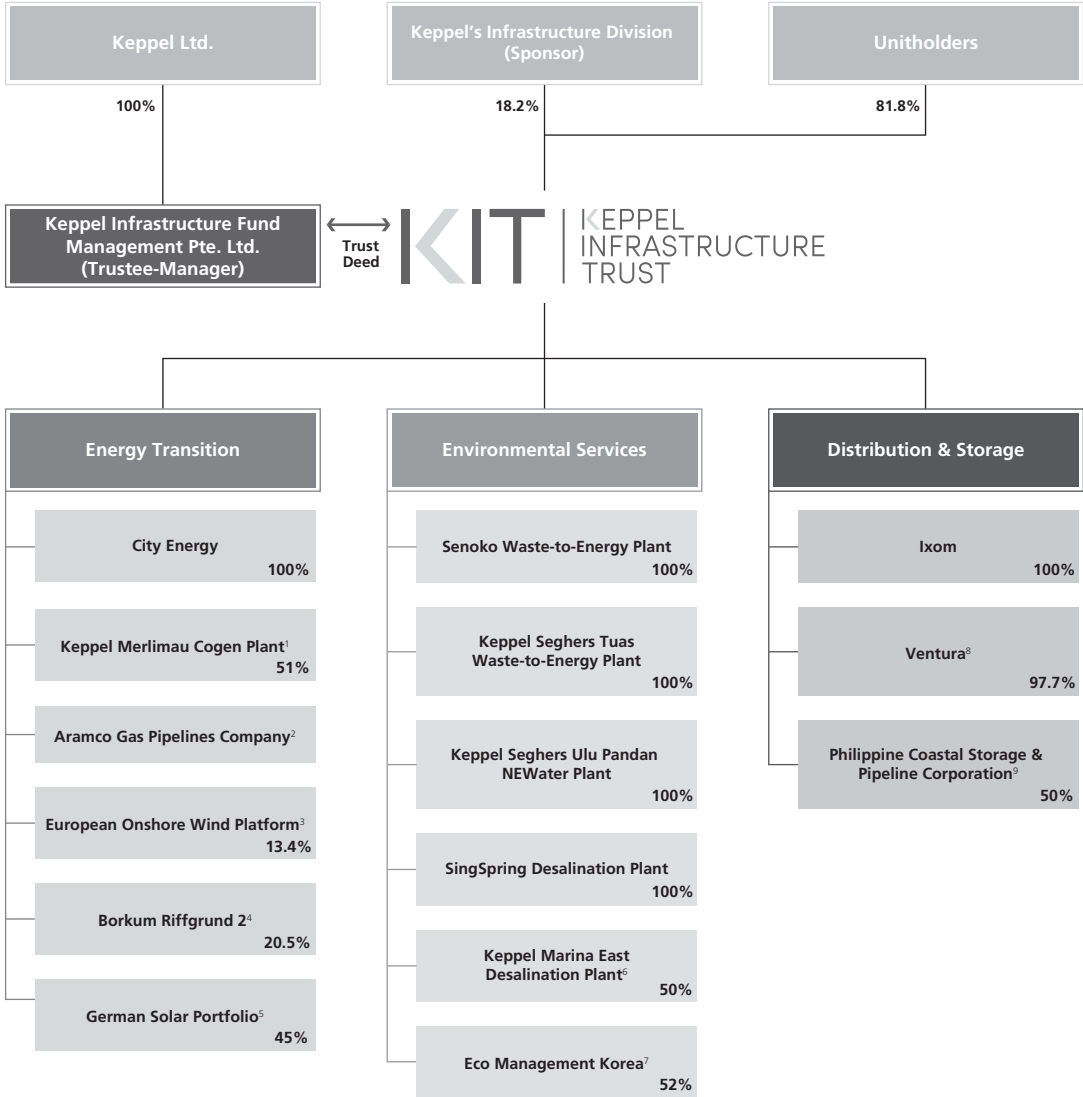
Keppel Ltd.

100%

Keppel's Infrastructure Division (Sponsor)

18.2%

Unitholders

81.8%

Keppel Infrastructure Fund Management Pte. Ltd. (Trustee-Manager)

Trust Deed

KIT KEPPEL INFRASTRUCTURE TRUST

Energy Transition

City Energy
100%

Keppel Merlimau Cogen Plant$^1$
51%

Aramco Gas Pipelines Company$^2$

European Onshore Wind Platform$^3$
13.4%

Borkum Riffgrund 2$^4$
20.5%

German Solar Portfolio$^5$
45%

Environmental Services

Senoko Waste-to-Energy Plant
100%

Keppel Seghers Tuas Waste-to-Energy Plant
100%

Keppel Seghers Ulu Pandan NEWater Plant
100%

SingSpring Desalination Plant
100%

Keppel Marina East Desalination Plant$^6$
50%

Eco Management Korea$^7$
52%

Distribution & Storage

Ixom
100%

Ventura$^8$
97.7%

Philippine Coastal Storage & Pipeline Corporation$^9$
50%